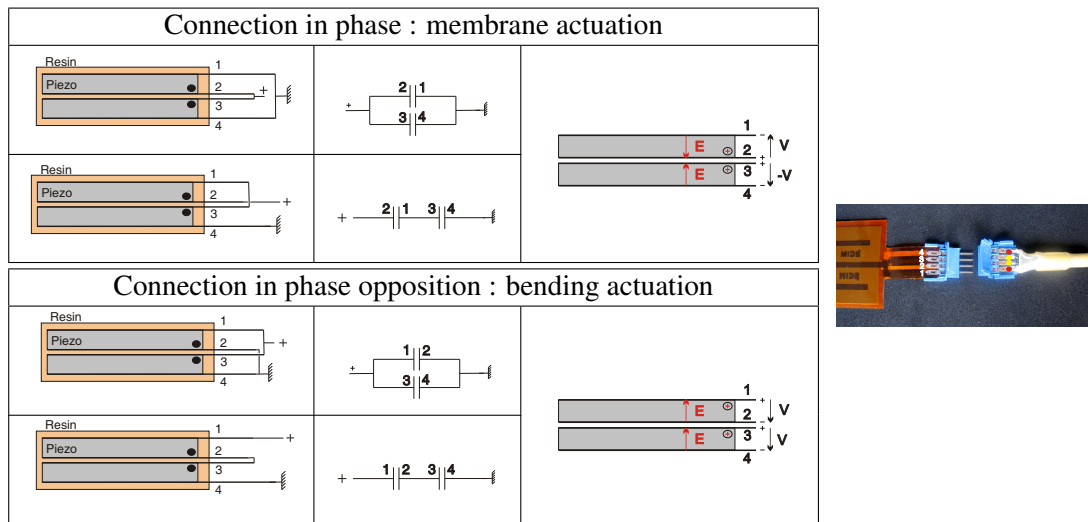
Connection in phase : membrane actuation

Resin
Piezo
1
2
3
4
+

+
2 1
3 4

1
E ⊕ 2
E ⊕ 3
4
V
-V

Resin
Piezo
1
2
3
4
+

+ 2 1 3 4

Connection in phase opposition : bending actuation

Resin
Piezo
1
2
3
4
+

+
1 2
3 4

1
E ⊕ 2
E ⊕ 3
4
V
V

Resin
Piezo
1
2
3
4
+

+ 1 2 3 4

MIDE
MIDE
4
3
2
1